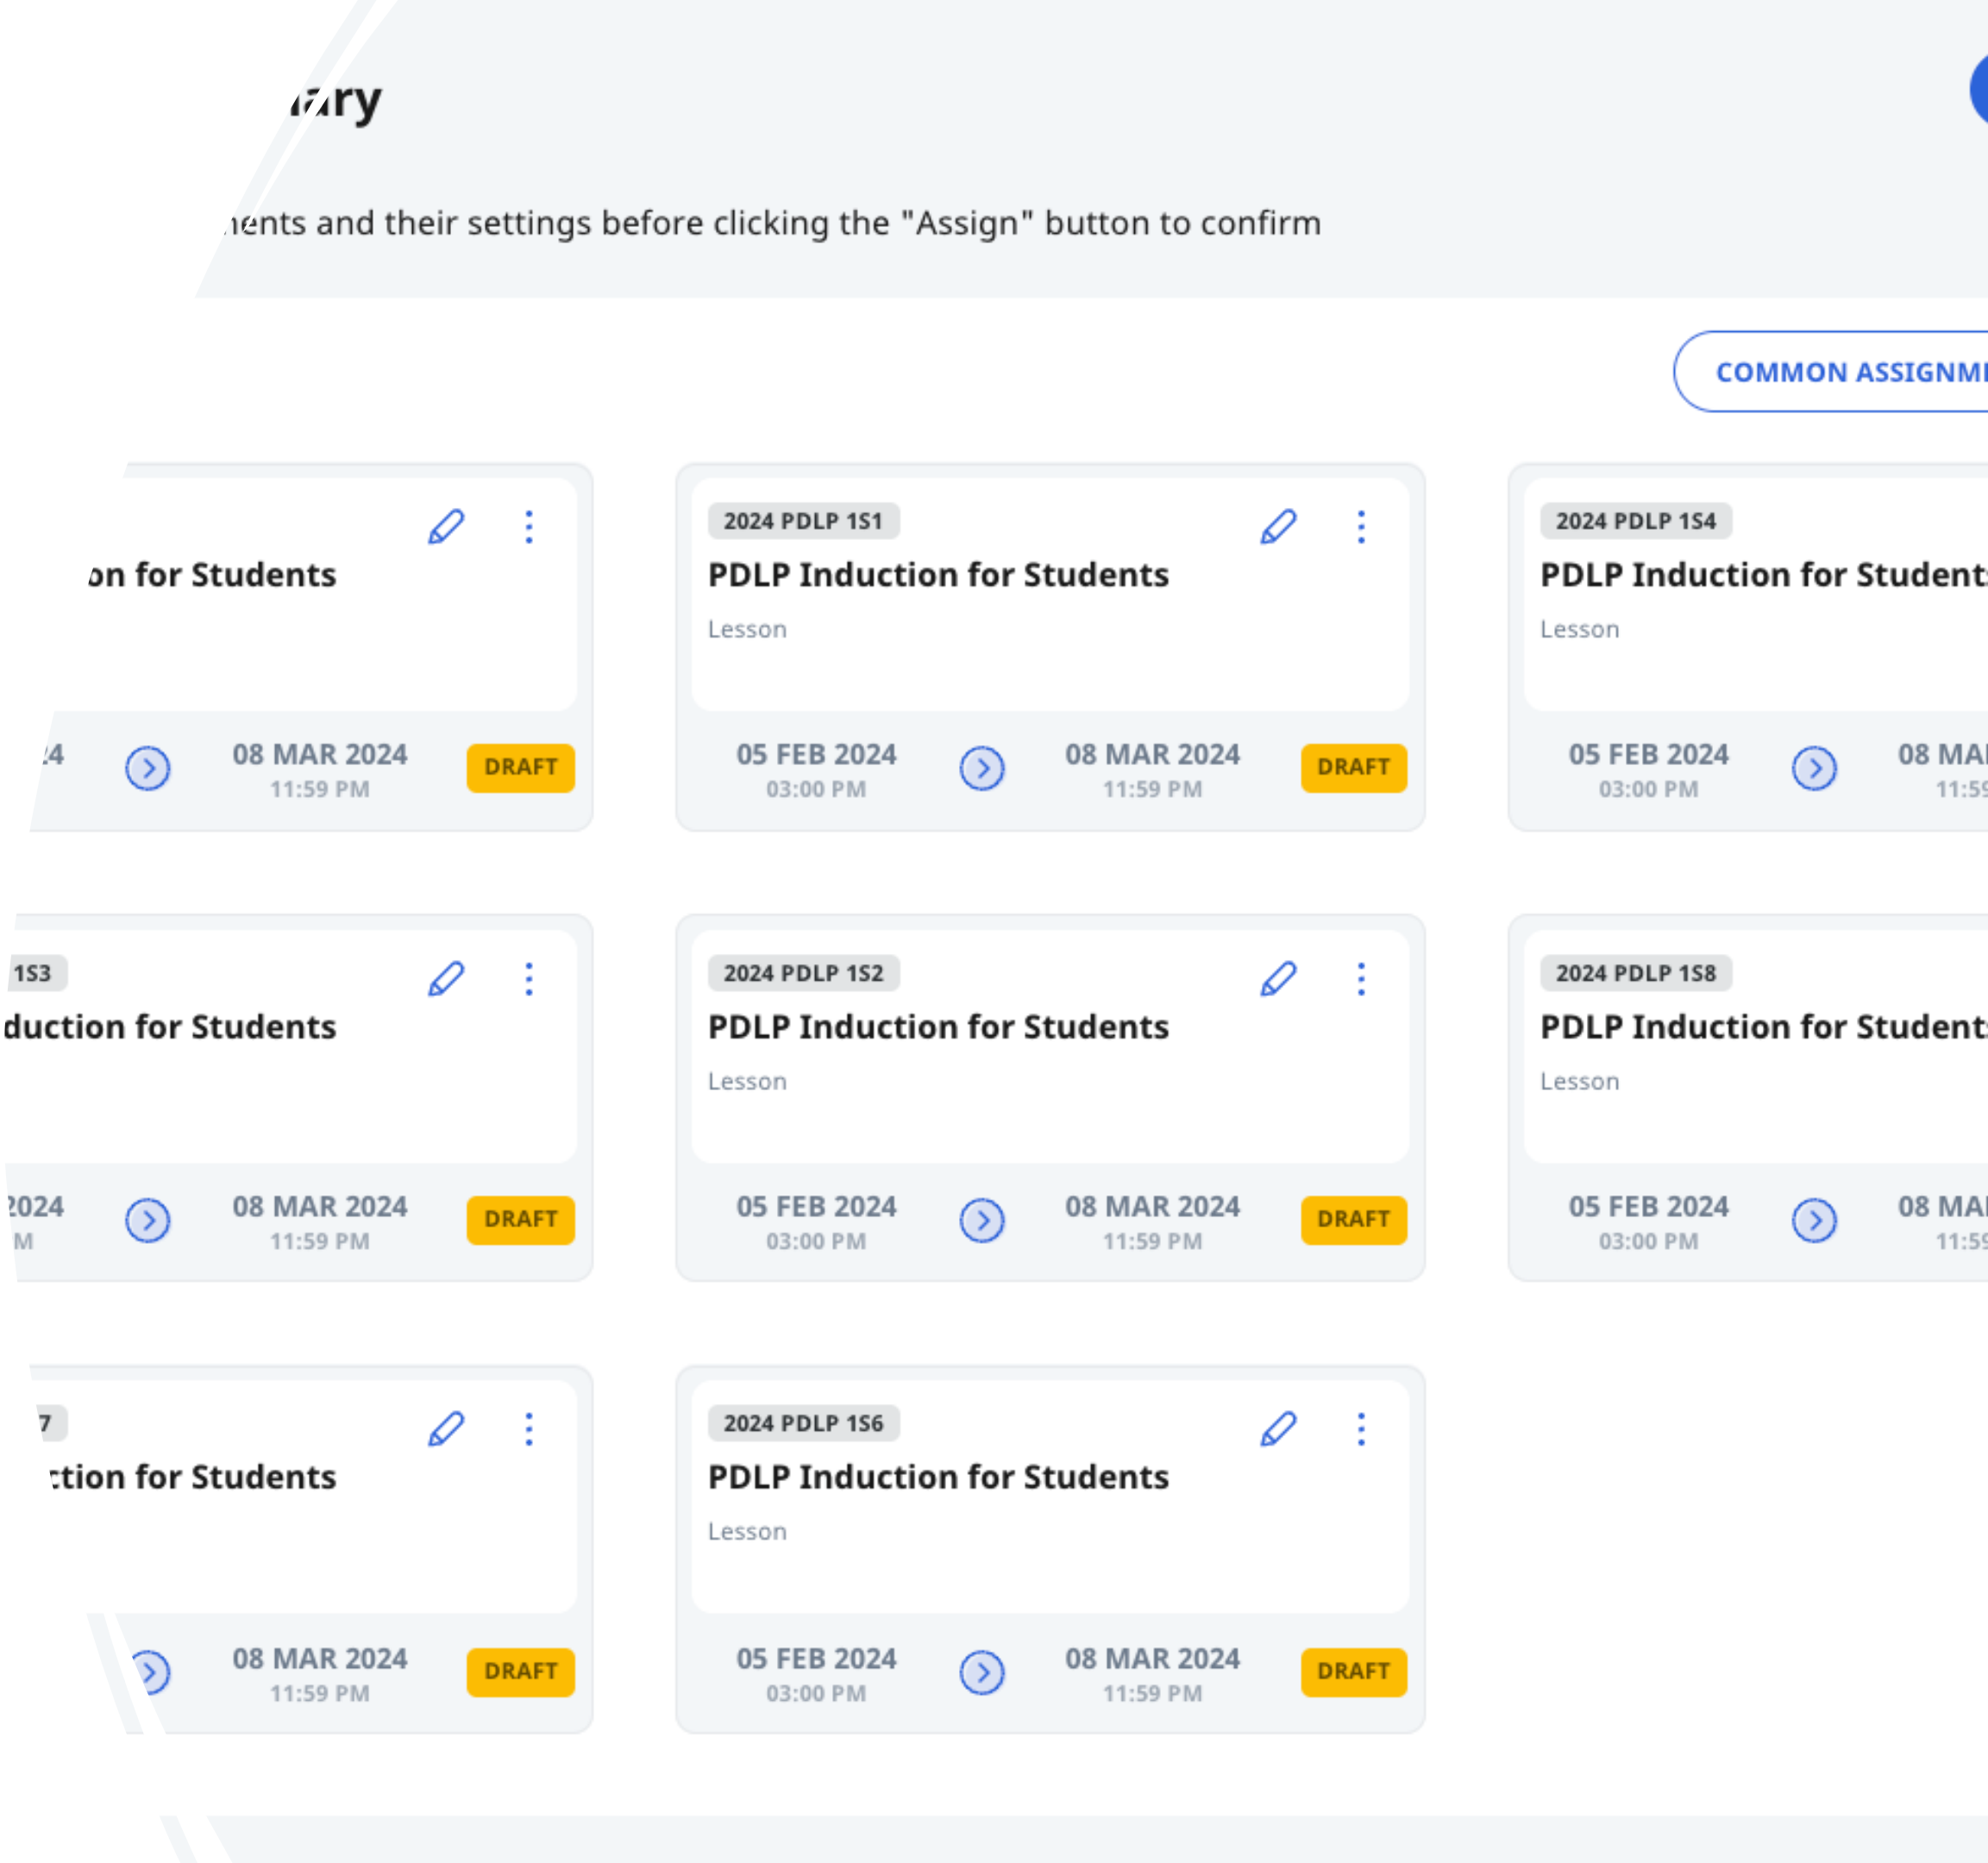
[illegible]ary

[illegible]ents and their settings before clicking the "Assign" button to confirm

COMMON ASSIGNM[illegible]

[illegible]on for Students

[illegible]4

08 MAR 2024
11:59 PM

DRAFT

2024 PDLP 1S1

PDLP Induction for Students

Lesson

05 FEB 2024
03:00 PM

08 MAR 2024
11:59 PM

DRAFT

2024 PDLP 1S4

PDLP Induction for Student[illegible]

Lesson

05 FEB 2024
03:00 PM

08 MA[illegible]
11:5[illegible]

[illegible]1S3

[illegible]duction for Students

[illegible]2024
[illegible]M

08 MAR 2024
11:59 PM

DRAFT

2024 PDLP 1S2

PDLP Induction for Students

Lesson

05 FEB 2024
03:00 PM

08 MAR 2024
11:59 PM

DRAFT

2024 PDLP 1S8

PDLP Induction for Student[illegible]

Lesson

05 FEB 2024
03:00 PM

08 MA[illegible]
11:5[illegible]

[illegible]7

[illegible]ction for Students

08 MAR 2024
11:59 PM

DRAFT

2024 PDLP 1S6

PDLP Induction for Students

Lesson

05 FEB 2024
03:00 PM

08 MAR 2024
11:59 PM

DRAFT